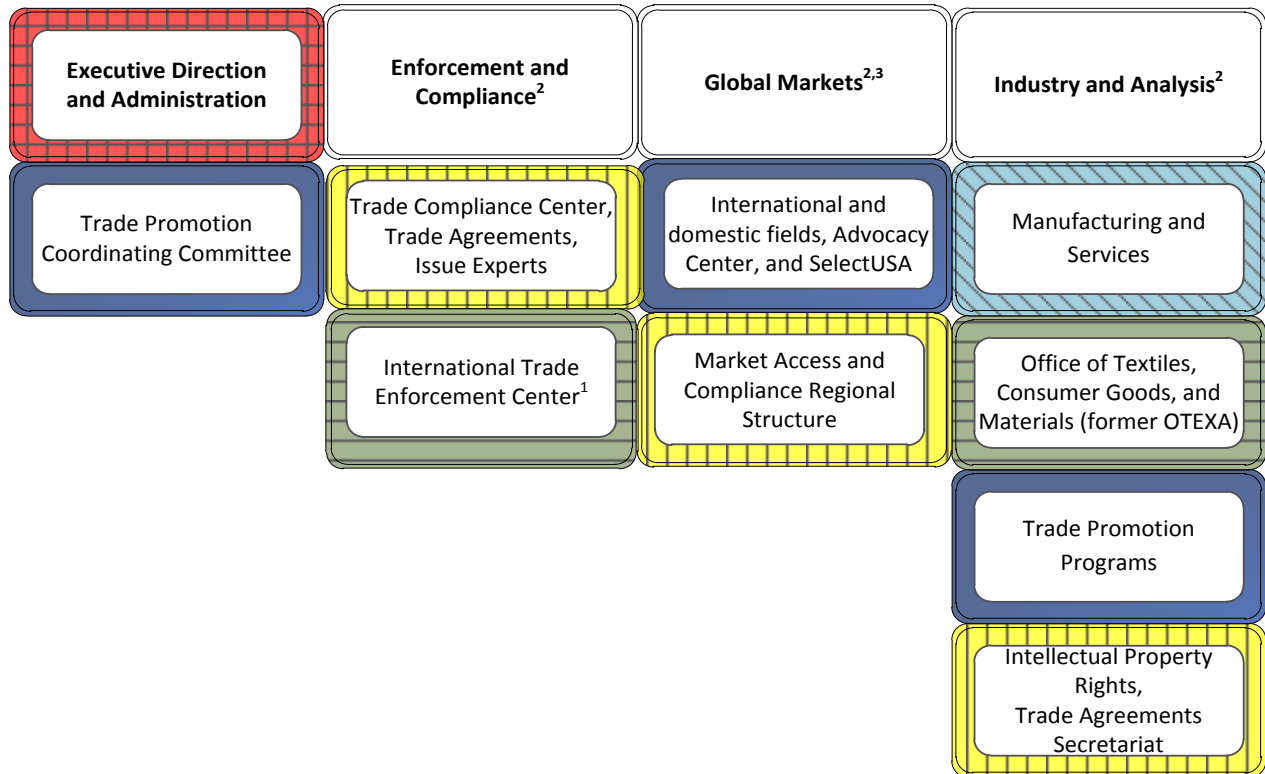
Executive Direction and Administration

Trade Promotion Coordinating Committee

Enforcement and Compliance$^{2}$

Trade Compliance Center, Trade Agreements, Issue Experts

International Trade Enforcement Center$^{1}$

Global Markets$^{2,3}$

International and domestic fields, Advocacy Center, and SelectUSA

Market Access and Compliance Regional Structure

Industry and Analysis$^{2}$

Manufacturing and Services

Office of Textiles, Consumer Goods, and Materials (former OTEXA)

Trade Promotion Programs

Intellectual Property Rights, Trade Agreements Secretariat